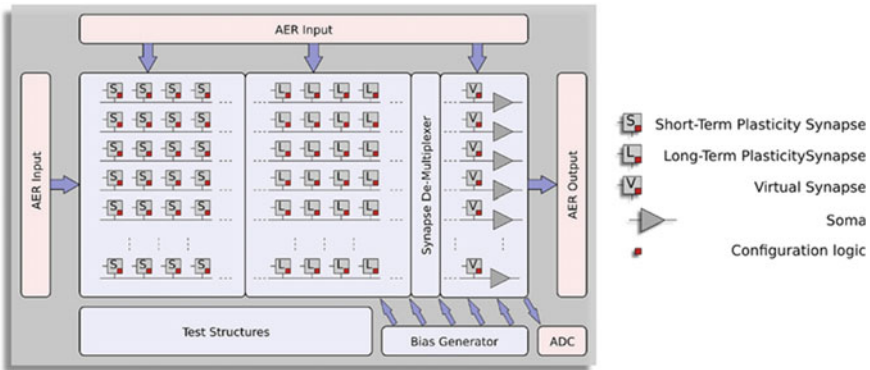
AER Input

AER Input

S S S S
S S S S
S S S S
S S S S
S S S S
S S S S

L L L L
L L L L
L L L L
L L L L
L L L L
L L L L

Synapse De-Multiplexer

V
V
V
V
V
V

AER Output

Test Structures

Bias Generator

ADC

S Short-Term Plasticity Synapse

L Long-Term PlasticitySynapse

V Virtual Synapse

Soma

Configuration logic